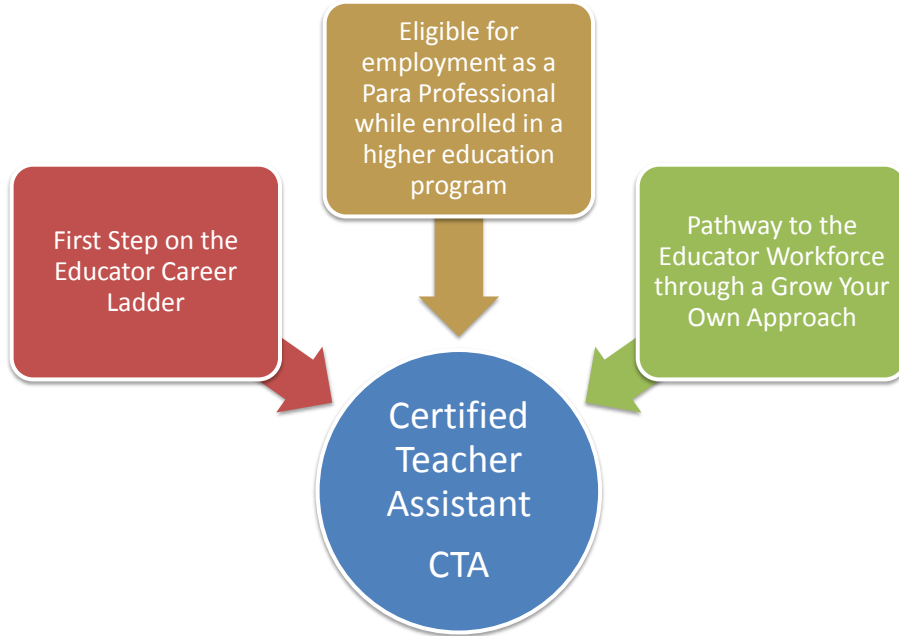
Eligible for employment as a Para Professional while enrolled in a higher education program

First Step on the Educator Career Ladder

Pathway to the Educator Workforce through a Grow Your Own Approach

Certified Teacher Assistant

CTA